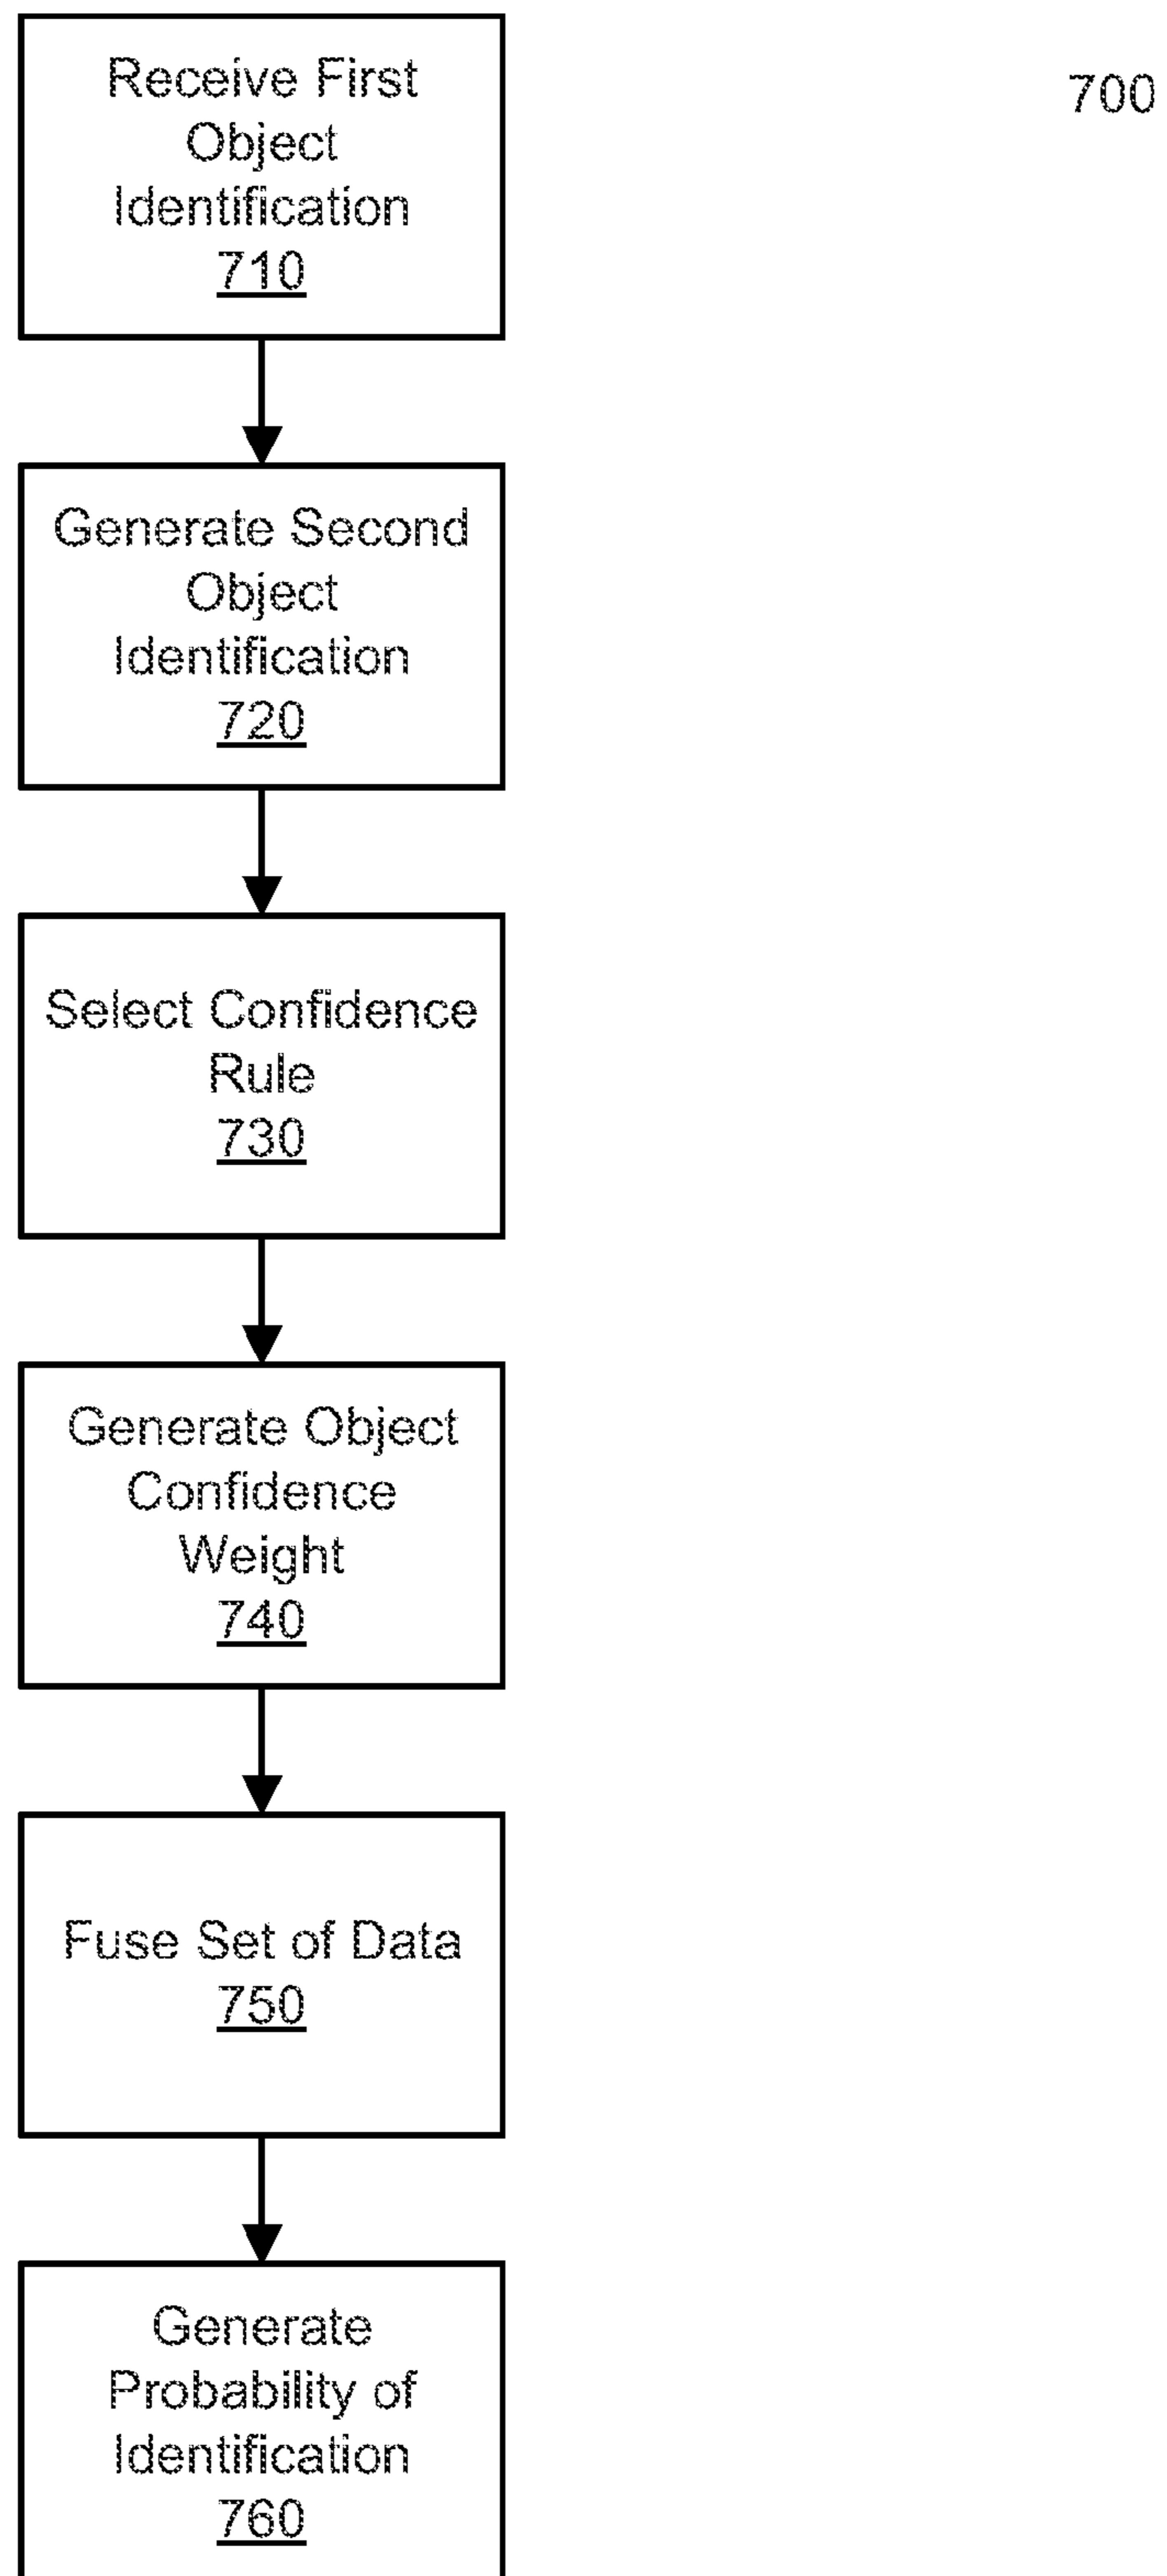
700

Receive First Object Identification
710

Generate Second Object Identification
720

Select Confidence Rule
730

Generate Object Confidence Weight
740

Fuse Set of Data
750

Generate Probability of Identification
760